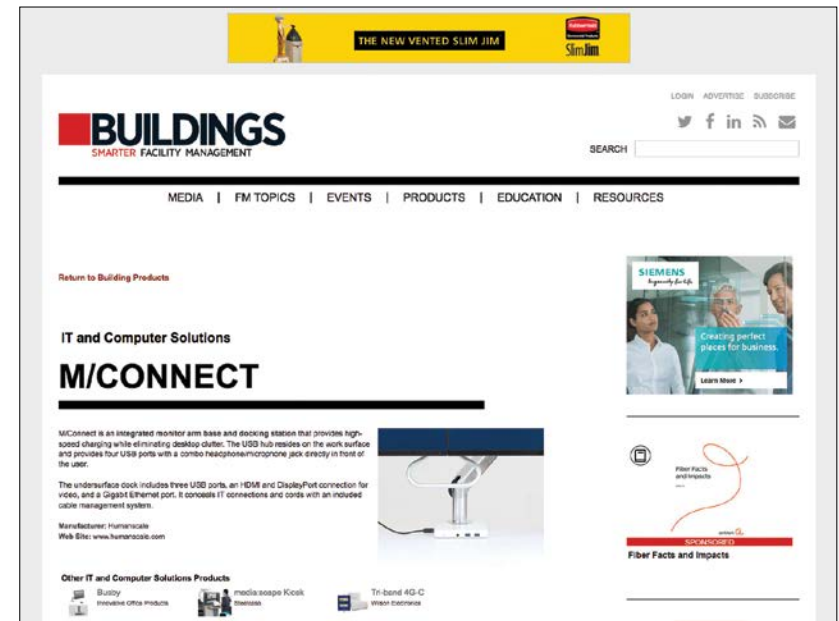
THE NEW VENTED SLIM JIM

Rubbermaid Commercial Products

Slim Jim

LOGIN ADVERTISE SUBSCRIBE

BUILDINGS
SMARTER FACILITY MANAGEMENT

SEARCH

MEDIA | FM TOPICS | EVENTS | PRODUCTS | EDUCATION | RESOURCES

Return to Building Products

IT and Computer Solutions

M/CONNECT

M/Connect is an integrated monitor arm base and docking station that provides high-speed charging while eliminating desktop clutter. The USB hub resides on the work surface and provides four USB ports with a combo headphone/microphone jack directly in front of the user.

The undersurface dock includes three USB ports, an HDMI and DisplayPort connection for video, and a Gigabit Ethernet port. It conceals IT connections and cords with an included cable management system.

Manufacturer: Humanscale
Web Site: www.humanscale.com

Other IT and Computer Solutions Products

Busby
Innovative Office Products

media:scape Kiosk
Steelcase

Tri-band 4G-C
Wilson Electronics

SIEMENS
Ingenuity for life

Creating perfect places for business.

Learn More

Fiber Facts and Impacts

SPONSORED

Fiber Facts and Impacts